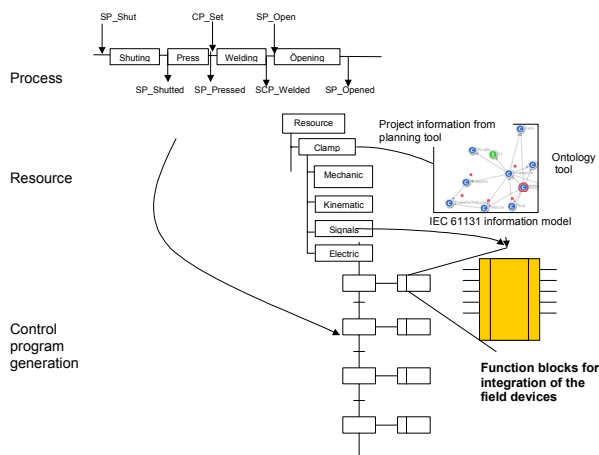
SP_Shut

CP_Set

SP_Open

Shuting

Press

Welding

Opening

SP_Shutted

SP_Pressed

SCP_Welded

SP_Opened

Process

Resource

Clamp

Project information from planning tool

Ontology tool

Mechanic

Kinematic

Signals

Electric

IEC 61131 information model

Resource

Control program generation

Function blocks for integration of the field devices